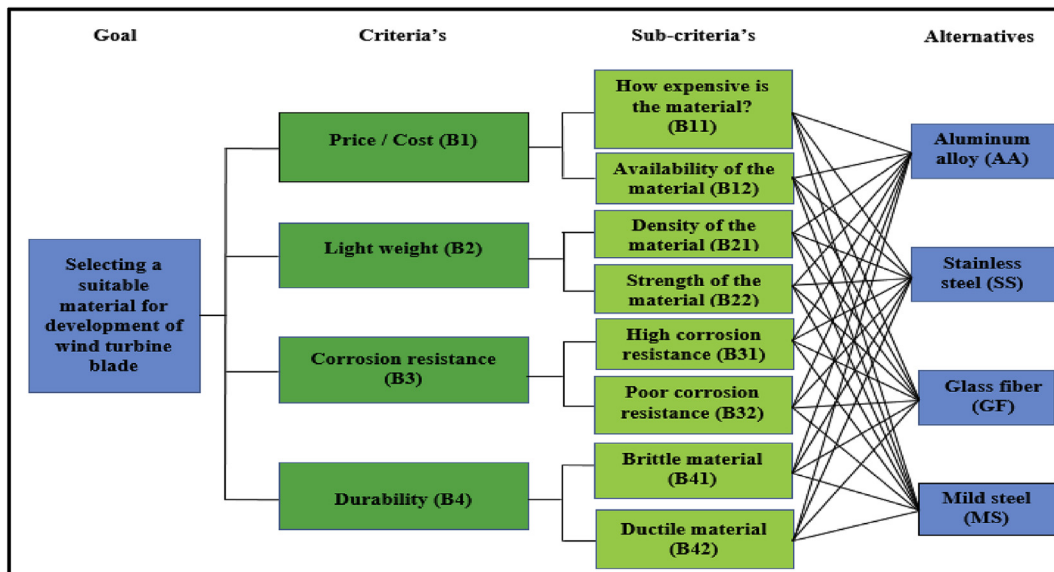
Goal

Criteria's

Sub-criteria's

Alternatives

Selecting a suitable material for development of wind turbine blade

Price / Cost (B1)

Light weight (B2)

Corrosion resistance (B3)

Durability (B4)

How expensive is the material? (B11)

Availability of the material (B12)

Density of the material (B21)

Strength of the material (B22)

High corrosion resistance (B31)

Poor corrosion resistance (B32)

Brittle material (B41)

Ductile material (B42)

Aluminum alloy (AA)

Stainless steel (SS)

Glass fiber (GF)

Mild steel (MS)